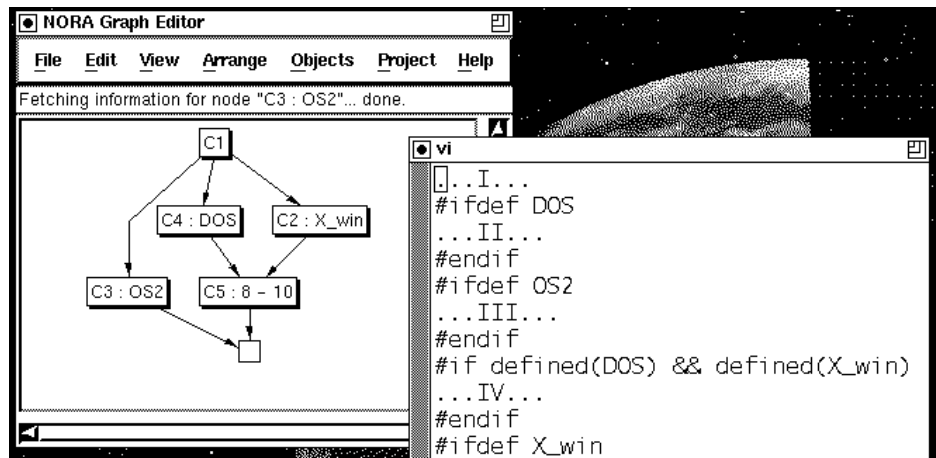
NORA Graph Editor

File Edit View Arrange Objects Project Help

Fetching information for node "C3 : OS2"... done.

C1

C4 : DOS

C2 : X_win

C3 : OS2

C5 : 8 – 10

vi

...I...
#ifdef DOS
...II...
#endif
#ifdef OS2
...III...
#endif
#if defined(DOS) && defined(X_win)
...IV...
#endif
#ifdef X_win